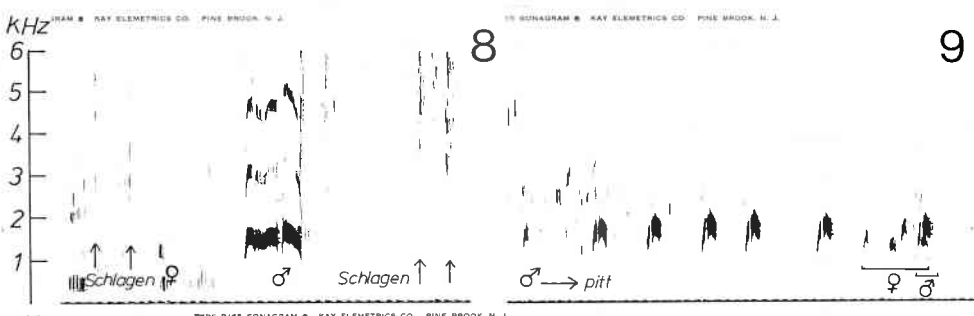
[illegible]GRAM ® KAY ELEMETRICS CO. PINE BROOK, N. J.

8

kHz
6
5
4
3
2
1

Schlagen ♀

♂

Schlagen

TYPE B/65 SONAGRAM ® KAY ELEMETRICS CO. PINE BROOK, N. J.

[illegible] SONAGRAM ® KAY ELEMETRICS CO. PINE BROOK, N. J.

9

♂ → pitt

♀ ♂